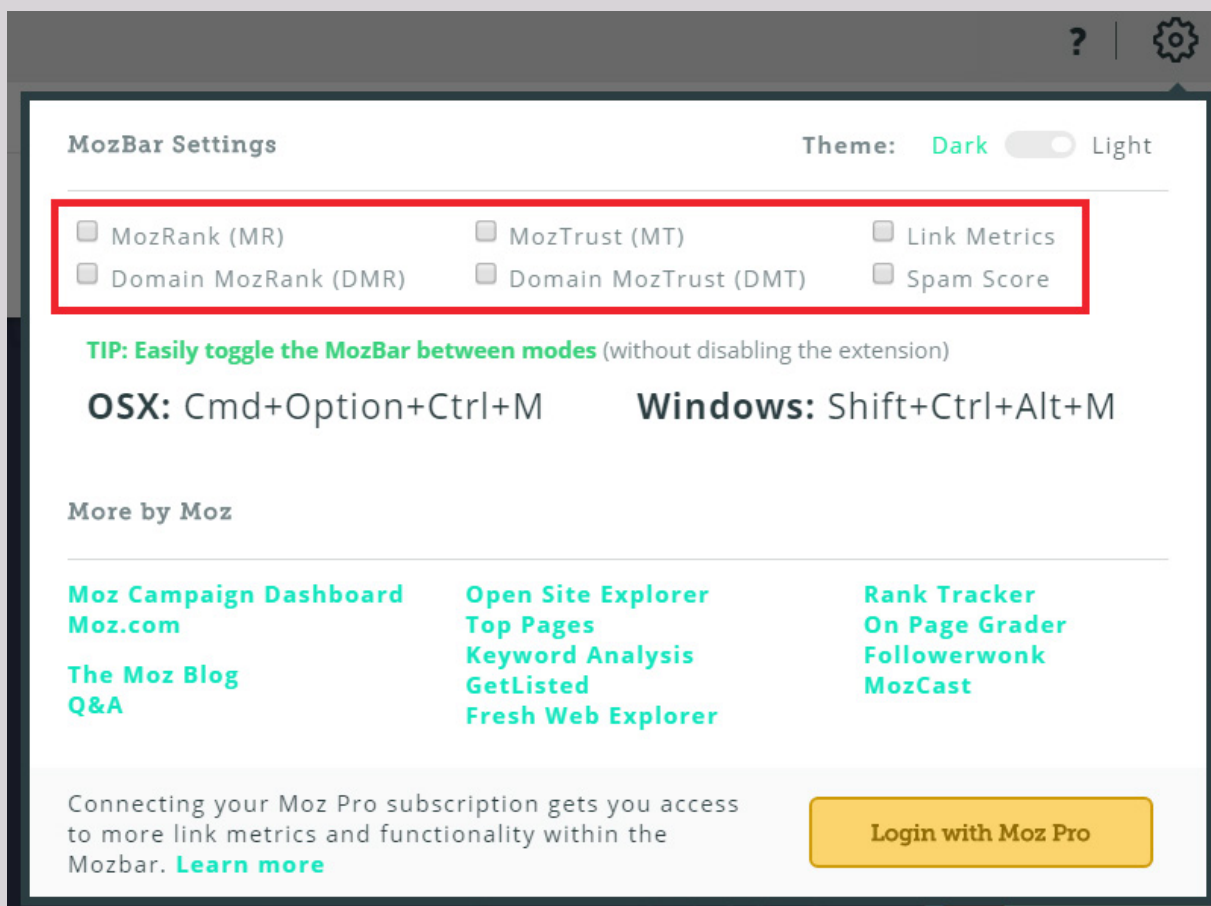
?

MozBar Settings

Theme: Dark Light

MozRank (MR)
Domain MozRank (DMR)

MozTrust (MT)
Domain MozTrust (DMT)

Link Metrics
Spam Score

TIP: Easily toggle the MozBar between modes (without disabling the extension)

OSX: Cmd+Option+Ctrl+M

Windows: Shift+Ctrl+Alt+M

More by Moz

Moz Campaign Dashboard
Moz.com

The Moz Blog
Q&A

Open Site Explorer
Top Pages
Keyword Analysis
GetListed
Fresh Web Explorer

Rank Tracker
On Page Grader
Followerwonk
MozCast

Connecting your Moz Pro subscription gets you access to more link metrics and functionality within the Mozbar. Learn more

Login with Moz Pro